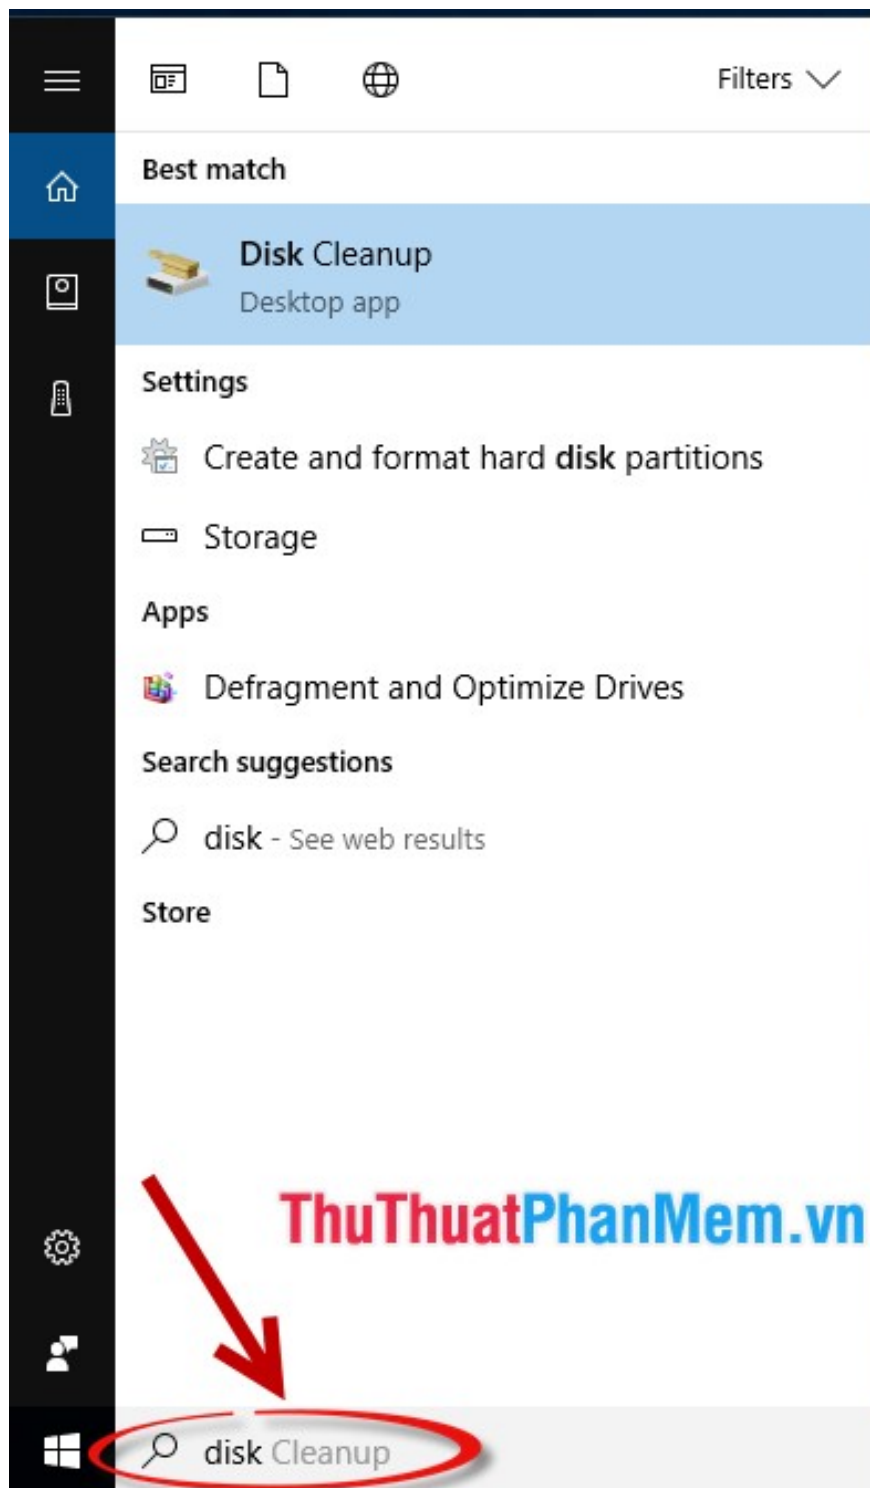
Filters

Best match

Disk Cleanup
Desktop app

Settings

Create and format hard disk partitions

Storage

Apps

Defragment and Optimize Drives

Search suggestions

disk - See web results

Store

ThuThuatPhanMem.vn

disk Cleanup